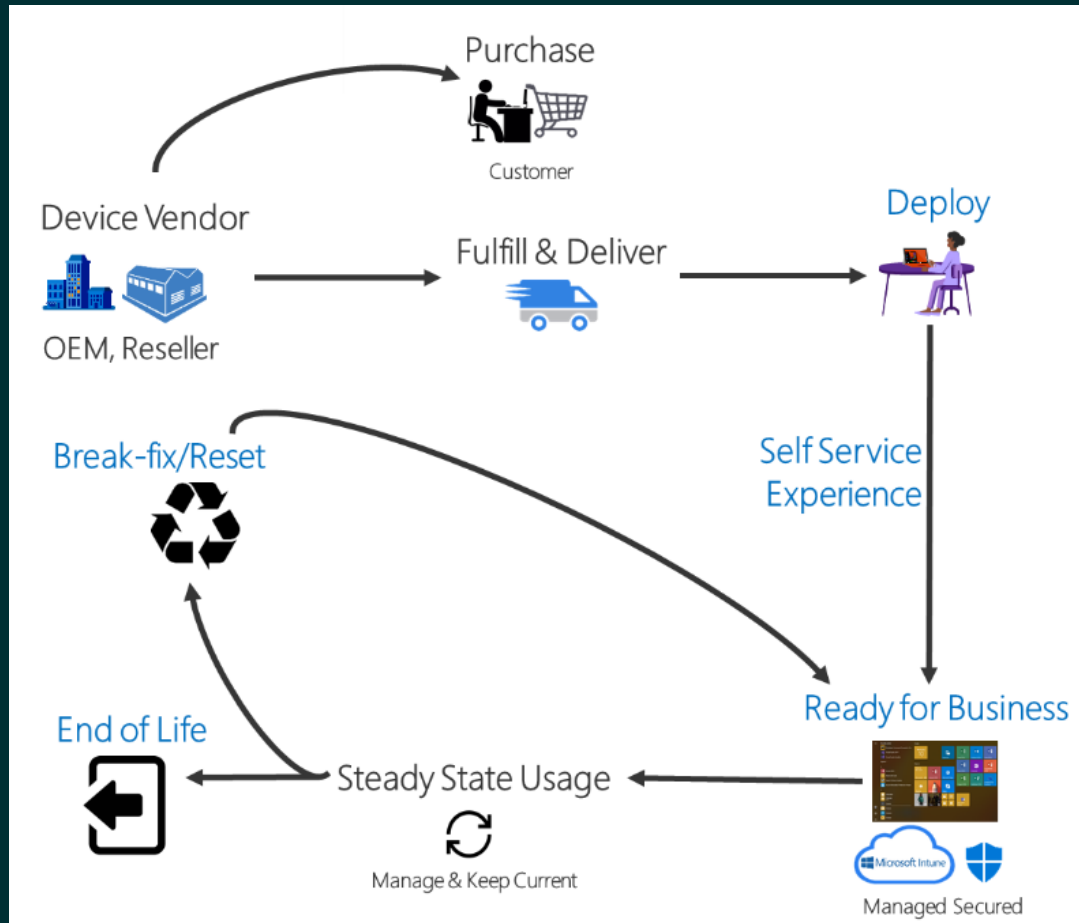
Purchase

Customer

Device Vendor

OEM, Reseller

Fulfill & Deliver

Deploy

Self Service Experience

Break-fix/Reset

Ready for Business

End of Life

Steady State Usage

Manage & Keep Current

Microsoft Intune

Managed Secured